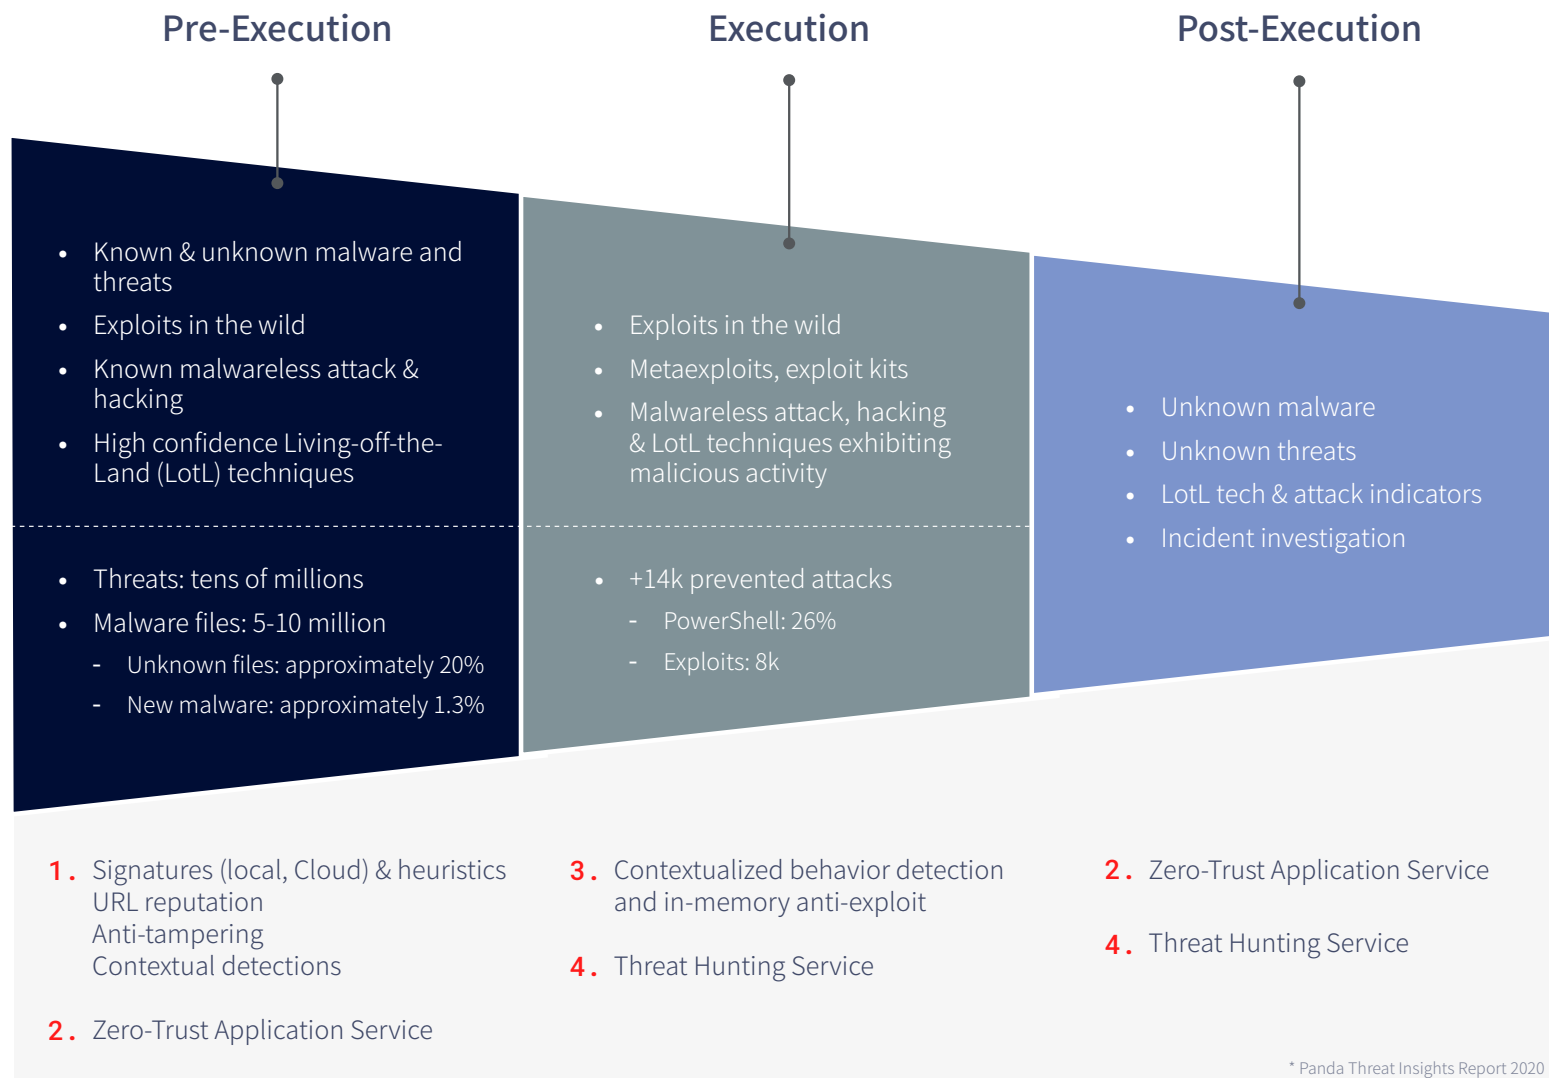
Pre-Execution

Execution

Post-Execution

- Known & unknown malware and threats
- Exploits in the wild
- Known malwareless attack & hacking
- High confidence Living-off-the-Land (LotL) techniques

- Threats: tens of millions
- Malware files: 5-10 million
  - Unknown files: approximately 20%
  - New malware: approximately 1.3%

- Exploits in the wild
- Metaexploits, exploit kits
- Malwareless attack, hacking & LotL techniques exhibiting malicious activity

- +14k prevented attacks
  - PowerShell: 26%
  - Exploits: 8k

- Unknown malware
- Unknown threats
- LotL tech & attack indicators
- Incident investigation

1. Signatures (local, Cloud) & heuristics
URL reputation
Anti-tampering
Contextual detections

2. Zero-Trust Application Service

3. Contextualized behavior detection and in-memory anti-exploit

4. Threat Hunting Service

2. Zero-Trust Application Service

4. Threat Hunting Service

* Panda Threat Insights Report 2020